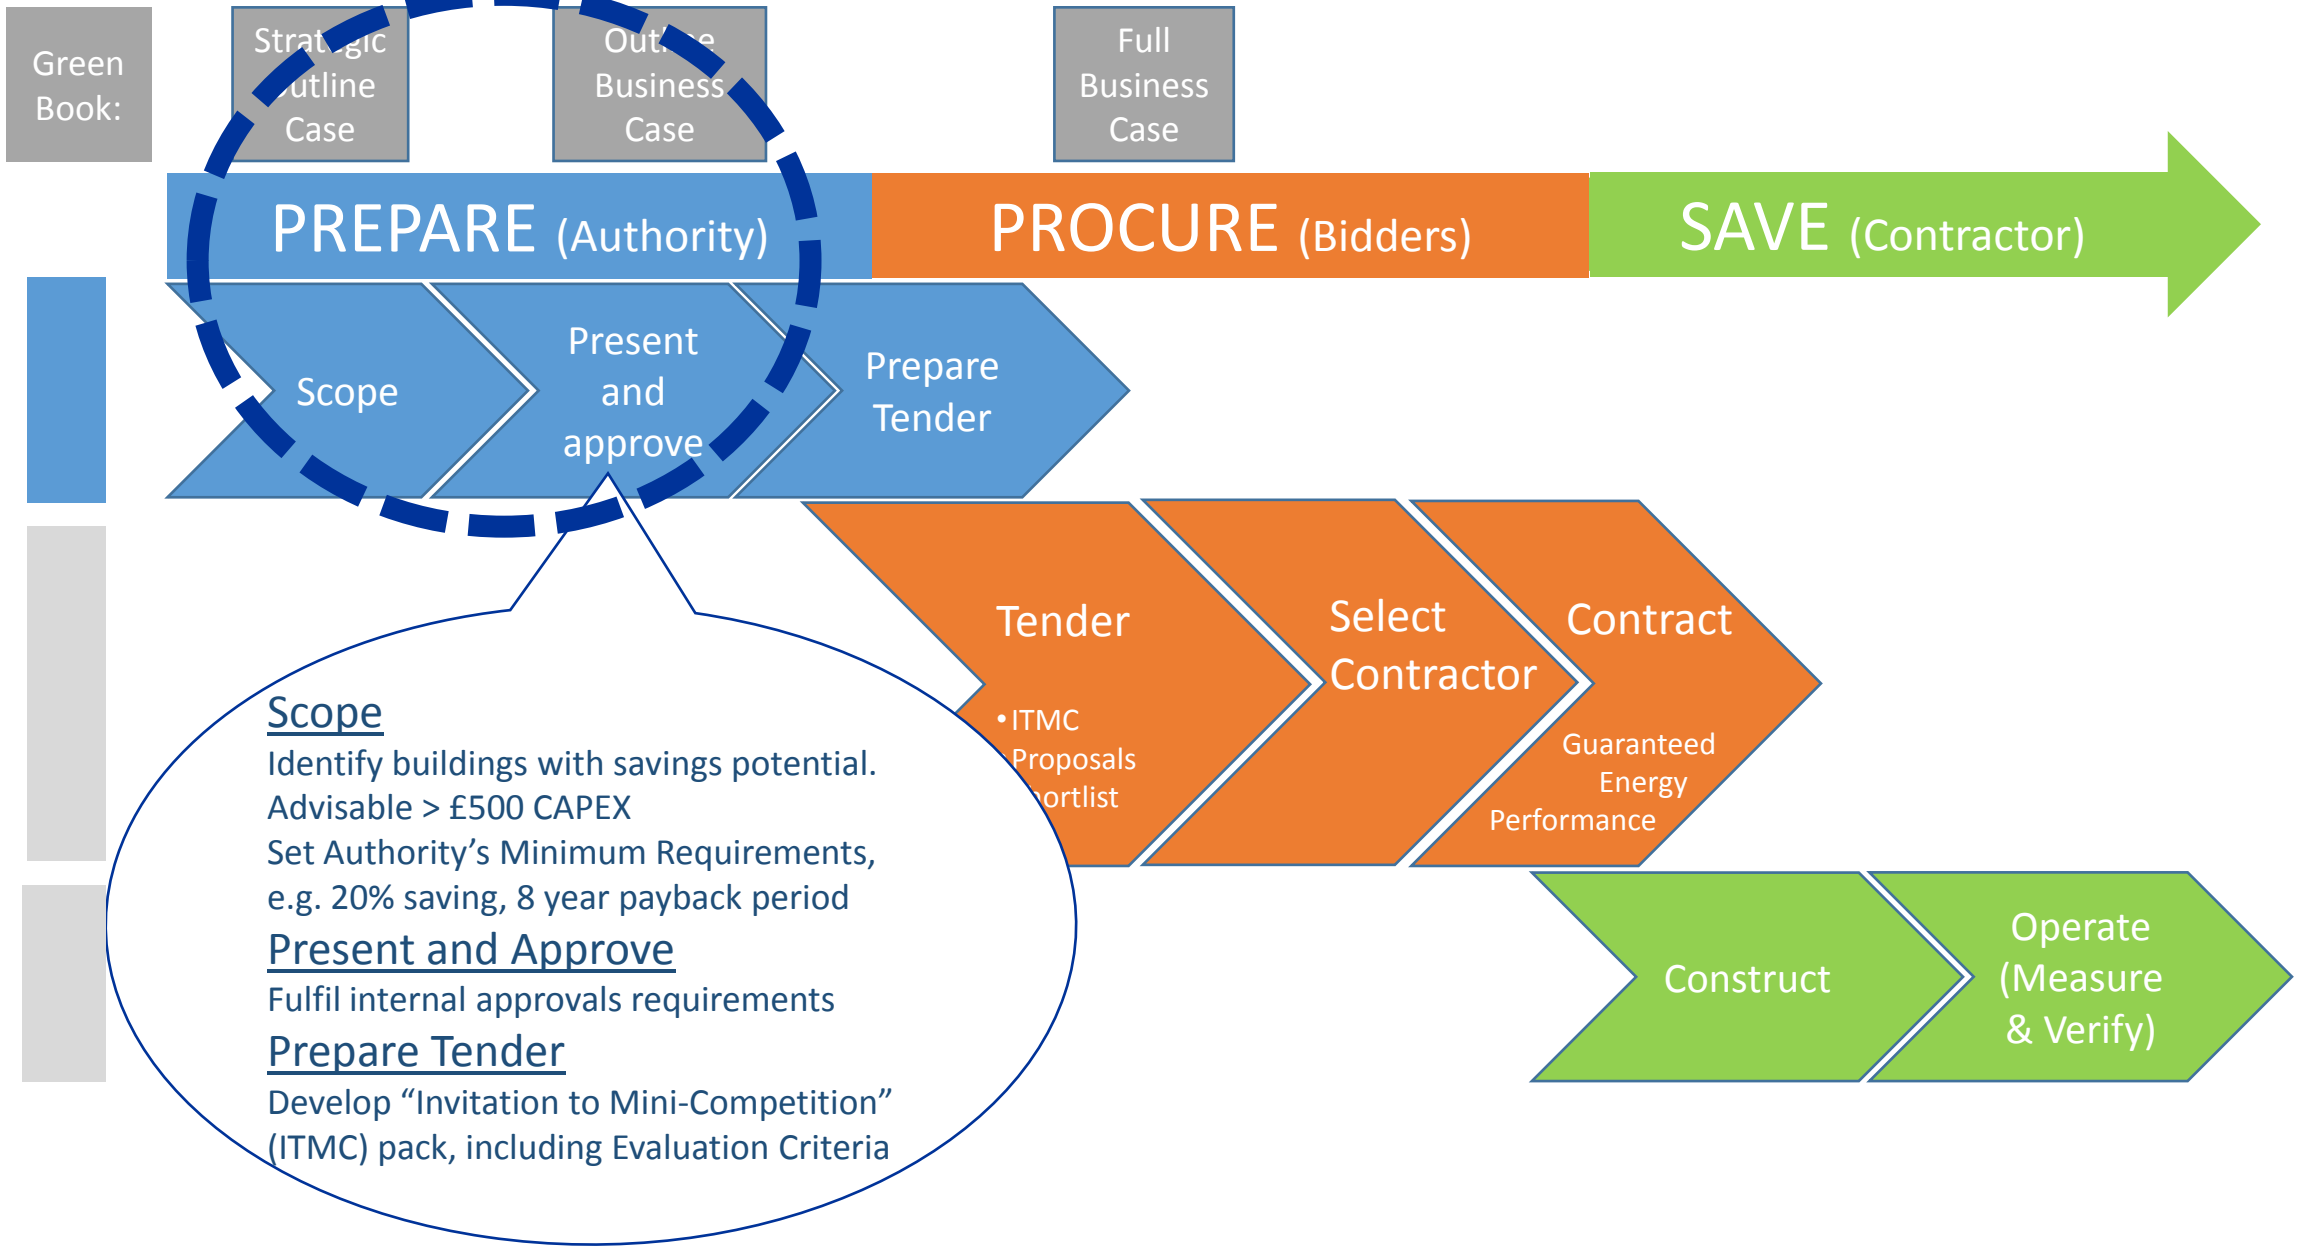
Green Book:

Strat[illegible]gic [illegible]utline Case

Out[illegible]e Business Case

Full Business Case

PREPARE (Authority)

PROCURE (Bidders)

SAVE (Contractor)

Scope

Present and approve

Prepare Tender

Tender

• ITMC Proposals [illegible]ortlist

Select Contractor

Contract

Guaranteed Energy Performance

Construct

Operate (Measure & Verify)

Scope
Identify buildings with savings potential.
Advisable > £500 CAPEX
Set Authority's Minimum Requirements, e.g. 20% saving, 8 year payback period

Present and Approve
Fulfil internal approvals requirements

Prepare Tender
Develop "Invitation to Mini-Competition" (ITMC) pack, including Evaluation Criteria